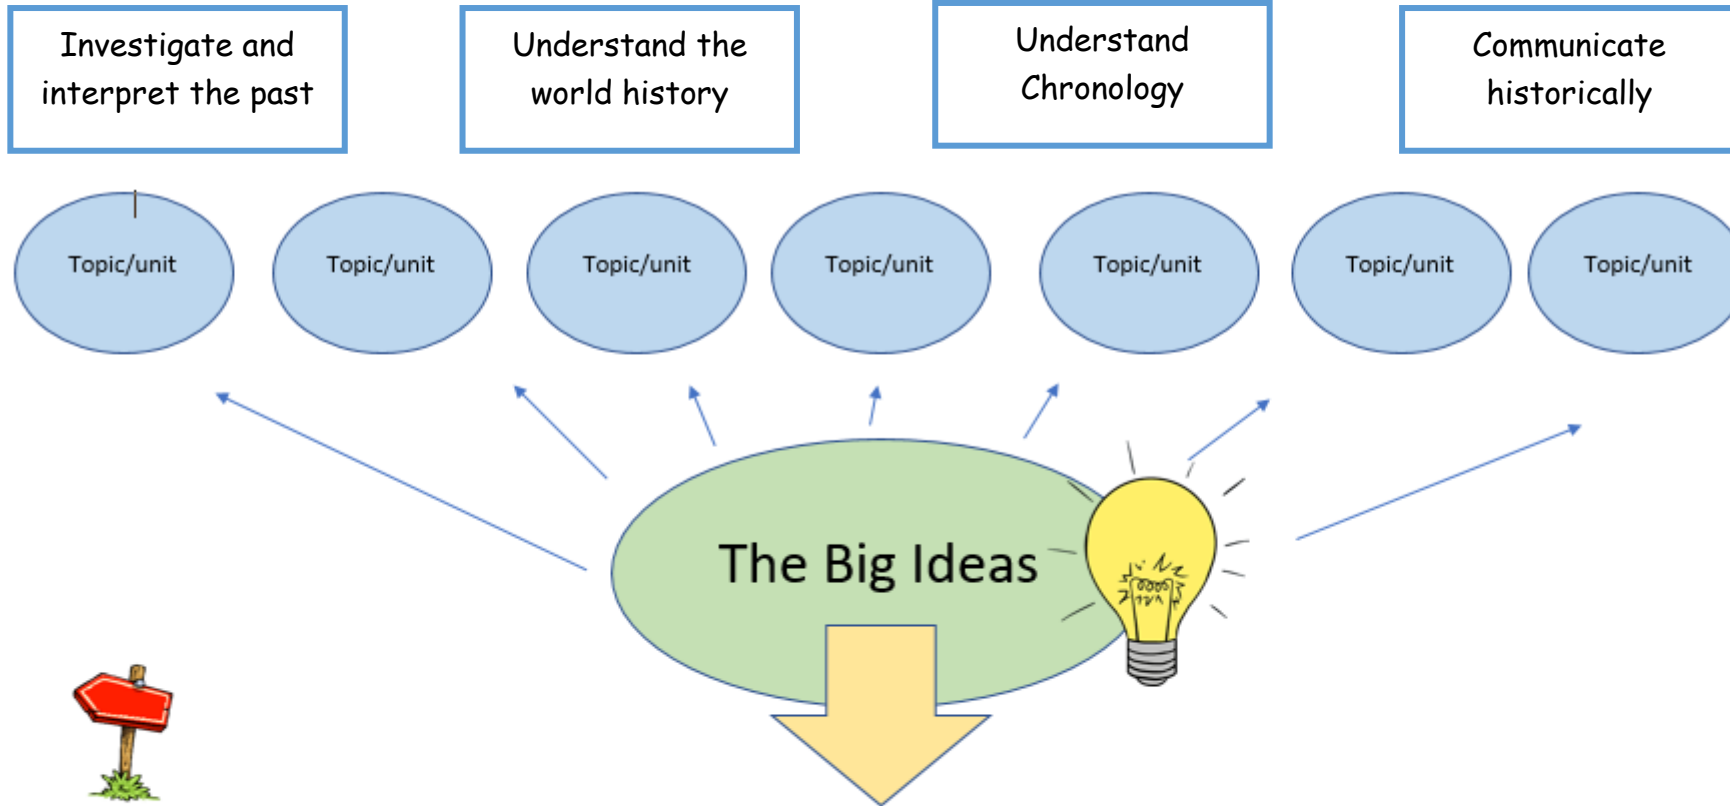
Investigate and interpret the past

Understand the world history

Understand Chronology

Communicate historically

Topic/unit

Topic/unit

Topic/unit

Topic/unit

Topic/unit

Topic/unit

Topic/unit

The Big Ideas